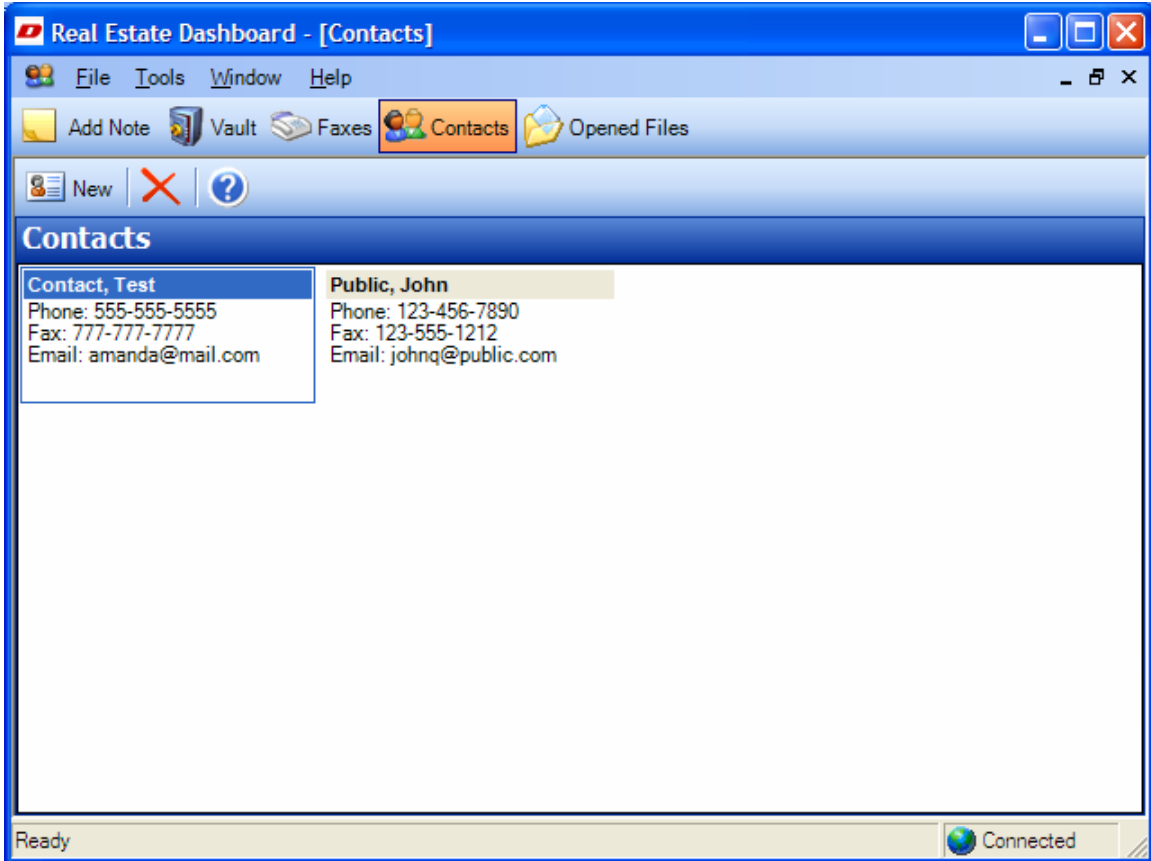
Real Estate Dashboard - [Contacts]

File Tools Window Help

Add Note Vault Faxes Contacts Opened Files

New

Contacts

Contact, Test
Phone: 555-555-5555
Fax: 777-777-7777
Email: amanda@mail.com

Public, John
Phone: 123-456-7890
Fax: 123-555-1212
Email: johnq@public.com

Ready

Connected